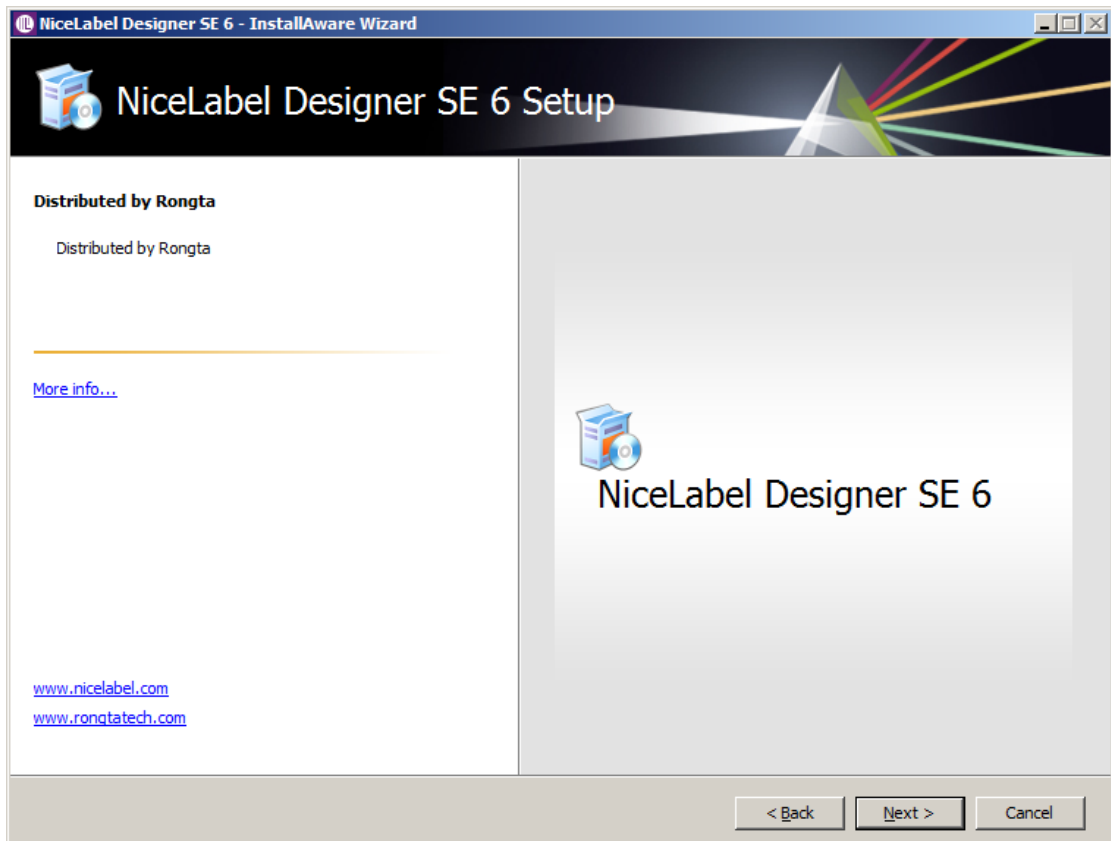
NiceLabel Designer SE 6 - InstallAware Wizard

NiceLabel Designer SE 6 Setup

Distributed by Rongta

Distributed by Rongta

More info...

www.nicelabel.com
www.rongtatech.com

NiceLabel Designer SE 6

< Back
Next >
Cancel